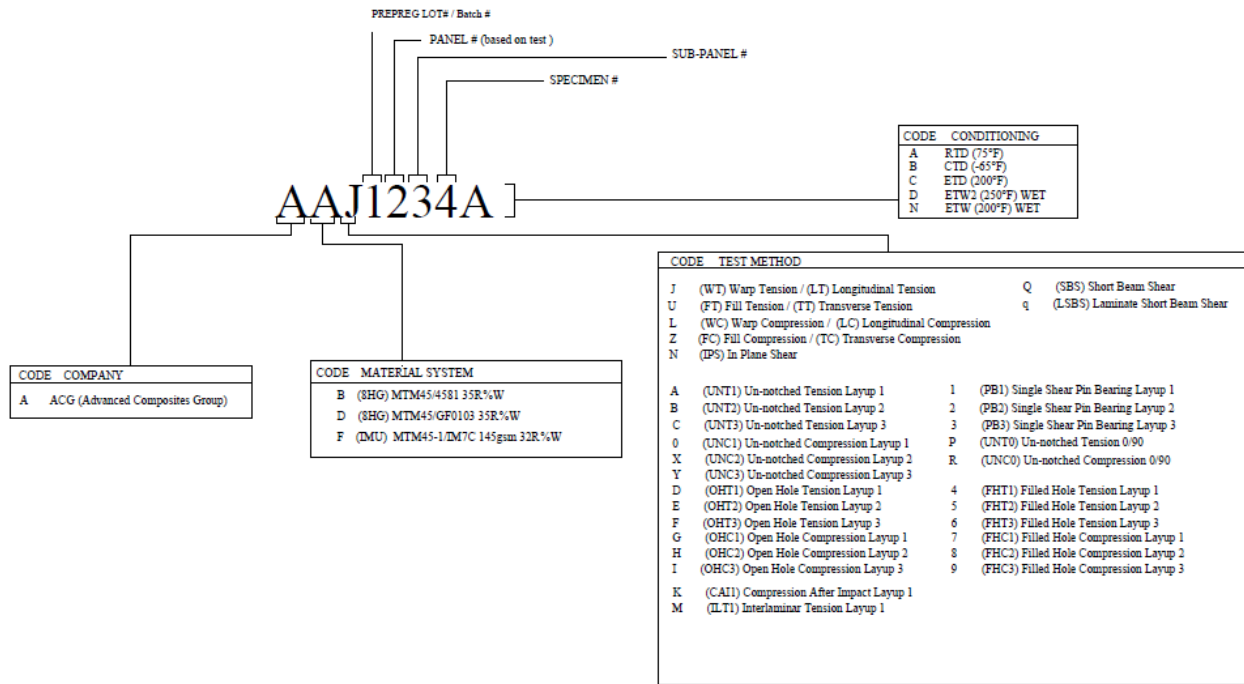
PREPREG LOT# / Batch #

PANEL # (based on test )

SUB-PANEL #

SPECIMEN #

AAJ1234A

| CODE | CONDITIONING |
|---|---|
| A | RTD (75°F) |
| B | CTD (-65°F) |
| C | ETD (200°F) |
| D | ETW2 (250°F) WET |
| N | ETW (200°F) WET |

| CODE | COMPANY |
|---|---|
| A | ACG (Advanced Composites Group) |

| CODE | MATERIAL SYSTEM |
|---|---|
| B | (8HG) MTM45/4581 35R%W |
| D | (8HG) MTM45/GF0103 35R%W |
| F | (IMU) MTM45-1/IM7C 145gsm 32R%W |

CODE TEST METHOD

J (WT) Warp Tension / (LT) Longitudinal Tension
U (FT) Fill Tension / (TT) Transverse Tension
L (WC) Warp Compression / (LC) Longitudinal Compression
Z (FC) Fill Compression / (TC) Transverse Compression
N (IPS) In Plane Shear

Q (SBS) Short Beam Shear
q (LSBS) Laminate Short Beam Shear

A (UNT1) Un-notched Tension Layup 1
B (UNT2) Un-notched Tension Layup 2
C (UNT3) Un-notched Tension Layup 3
0 (UNC1) Un-notched Compression Layup 1
X (UNC2) Un-notched Compression Layup 2
Y (UNC3) Un-notched Compression Layup 3
D (OHT1) Open Hole Tension Layup 1
E (OHT2) Open Hole Tension Layup 2
F (OHT3) Open Hole Tension Layup 3
G (OHC1) Open Hole Compression Layup 1
H (OHC2) Open Hole Compression Layup 2
I (OHC3) Open Hole Compression Layup 3

1 (PB1) Single Shear Pin Bearing Layup 1
2 (PB2) Single Shear Pin Bearing Layup 2
3 (PB3) Single Shear Pin Bearing Layup 3
P (UNT0) Un-notched Tension 0/90
R (UNC0) Un-notched Compression 0/90
4 (FHT1) Filled Hole Tension Layup 1
5 (FHT2) Filled Hole Tension Layup 2
6 (FHT3) Filled Hole Tension Layup 3
7 (FHC1) Filled Hole Compression Layup 1
8 (FHC2) Filled Hole Compression Layup 2
9 (FHC3) Filled Hole Compression Layup 3

K (CAI1) Compression After Impact Layup 1
M (ILT1) Interlaminar Tension Layup 1